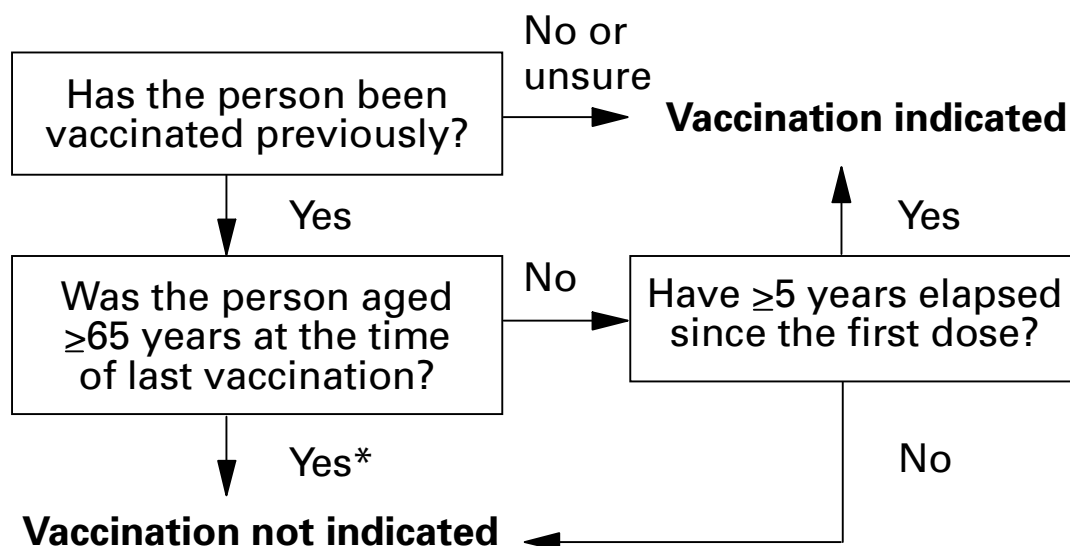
Has the person been vaccinated previously?

No or unsure

**Vaccination indicated**

Yes

Yes

Was the person aged $\geq$65 years at the time of last vaccination?

No

Have $\geq$5 years elapsed since the first dose?

Yes*

No

**Vaccination not indicated**